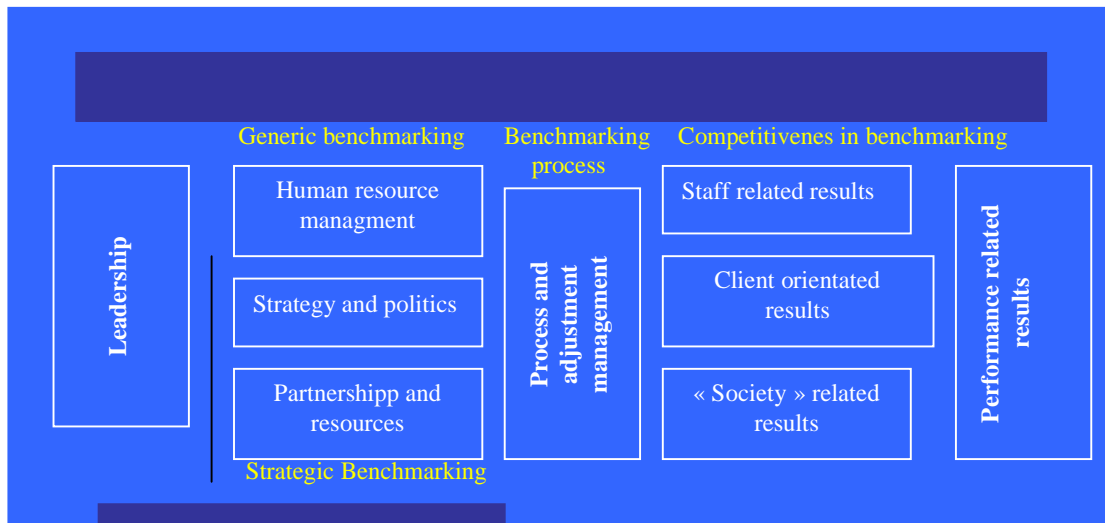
Generic benchmarking

Benchmarking process

Competitivenes in benchmarking

Leadership

Human resource managment

Strategy and politics

Partnershipp and resources

Process and adjustment management

Staff related results

Client orientated results

« Society » related results

Performance related results

Strategic Benchmarking